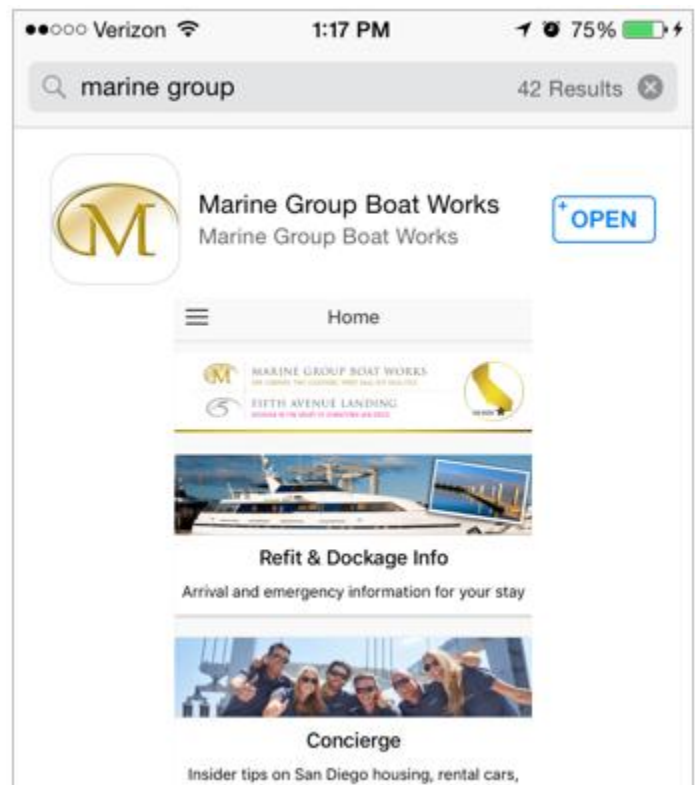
●●○○○ Verizon 1:17 PM 75%

marine group 42 Results

M

Marine Group Boat Works
Marine Group Boat Works

OPEN

Home

MARINE GROUP BOAT WORKS
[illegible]
FIFTH AVENUE LANDING
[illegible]

Refit & Dockage Info
Arrival and emergency information for your stay

Concierge
Insider tips on San Diego housing, rental cars,